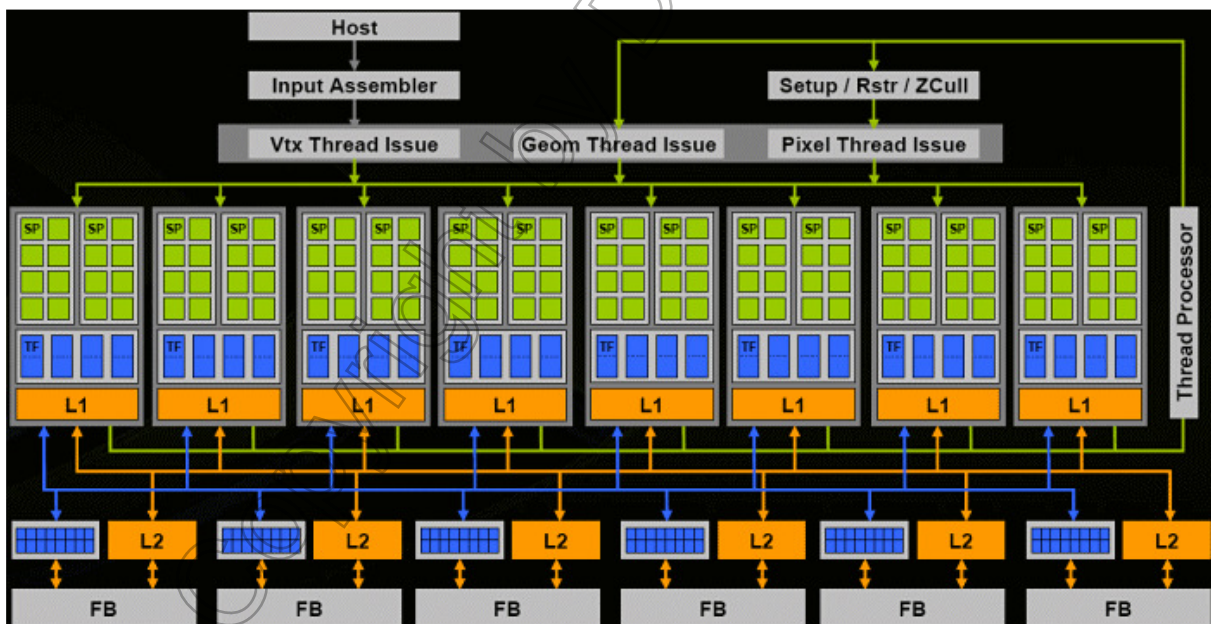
Host

Input Assembler

Setup / Rstr / ZCull

Vtx Thread Issue

Geom Thread Issue

Pixel Thread Issue

SP SP SP SP SP SP SP SP SP SP SP SP SP SP SP SP

TF TF TF TF TF TF TF TF

L1 L1 L1 L1 L1 L1 L1 L1

Thread Processor

L2 L2 L2 L2 L2 L2

FB FB FB FB FB FB

Copyright